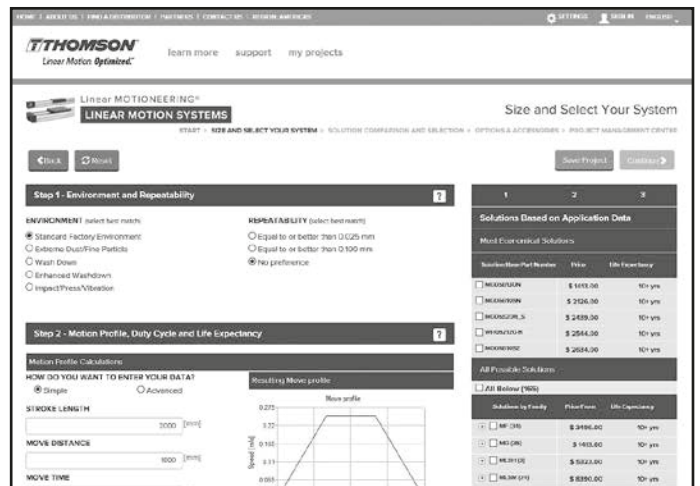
HOME | ABOUT US | FIND A DISTRIBUTOR | PARTNERS | CONTACT US | REGION AMERICAS
SETTINGS SIGN IN ENGLISH

THOMSON
Linear Motion Optimized.

learn more support my projects

Linear MOTIONEERING®
LINEAR MOTION SYSTEMS

Size and Select Your System

START > SIZE AND SELECT YOUR SYSTEM > SOLUTION COMPARISON AND SELECTION > OPTIONS & ACCESSORIES > PROJECT MANAGEMENT CENTER

Back Reset

Save Project Continue

Step 1 - Environment and Repeatability

ENVIRONMENT (select best match)
Standard Factory Environment
Extreme Dust/Fine Particle
Wash Down
Enhanced Washdown
Impact/Press/Vibration

REPEATABILITY (select best match)
Equal to or better than 0.025 mm
Equal to or better than 0.100 mm
No preference

Step 2 - Motion Profile, Duty Cycle and Life Expectancy

Motion Profile Calculations

HOW DO YOU WANT TO ENTER YOUR DATA?
Simple Advanced

STROKE LENGTH
2000 [mm]

MOVE DISTANCE
1000 [mm]

MOVE TIME

Resulting Move profile

Move profile

0.275
0.22
0.165
0.11
0.055

Speed [m/s]

1 2 3

Solutions Based on Application Data

Most Economical Solutions

| Solution/Item Part Number | Price | Life Expectancy |
|---|---|---|
| M006R20N | $ 1813.00 | 10+ yrs |
| M006R09N | $ 2126.00 | 10+ yrs |
| M006R20R_S | $ 2439.00 | 10+ yrs |
| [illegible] | $ 2544.00 | 10+ yrs |
| M006R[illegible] | $ 2634.00 | 10+ yrs |

All Possible Solutions

All Below (165)

| Solution by Family | Price From | Life Expectancy |
|---|---|---|
| MF (36) | $ 3496.00 | 10+ yrs |
| MG (26) | $ 1813.00 | 10+ yrs |
| ML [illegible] | $ 5323.00 | 10+ yrs |
| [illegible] | $ 8390.00 | 10+ yrs |